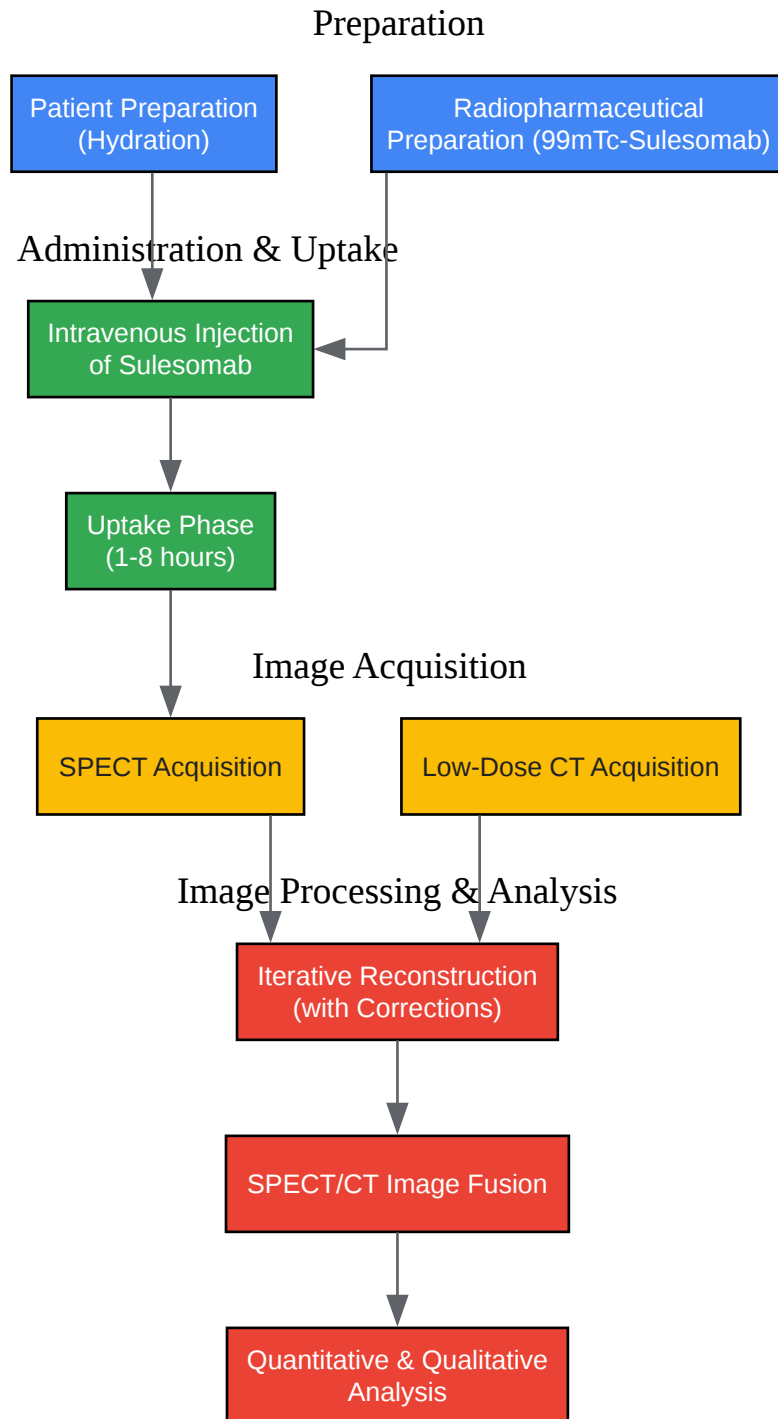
Preparation

Patient Preparation (Hydration)

Radiopharmaceutical Preparation (99mTc-Sulesomab)

Administration & Uptake

Intravenous Injection of Sulesomab

Uptake Phase (1-8 hours)

Image Acquisition

SPECT Acquisition

Low-Dose CT Acquisition

Image Processing & Analysis

Iterative Reconstruction (with Corrections)

SPECT/CT Image Fusion

Quantitative & Qualitative Analysis